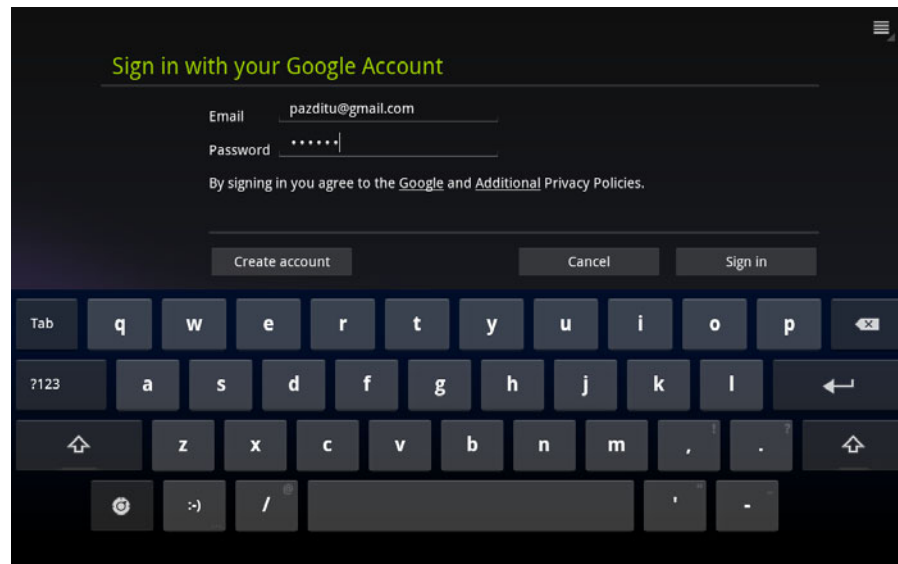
Sign in with your Google Account

Email pazditu@gmail.com

Password ••••••

By signing in you agree to the Google and Additional Privacy Policies.

Create account

Cancel

Sign in

Tab q w e r t y u i o p

?123 a s d f g h j k l

z x c v b n m , ! . ?

:-) / ' -